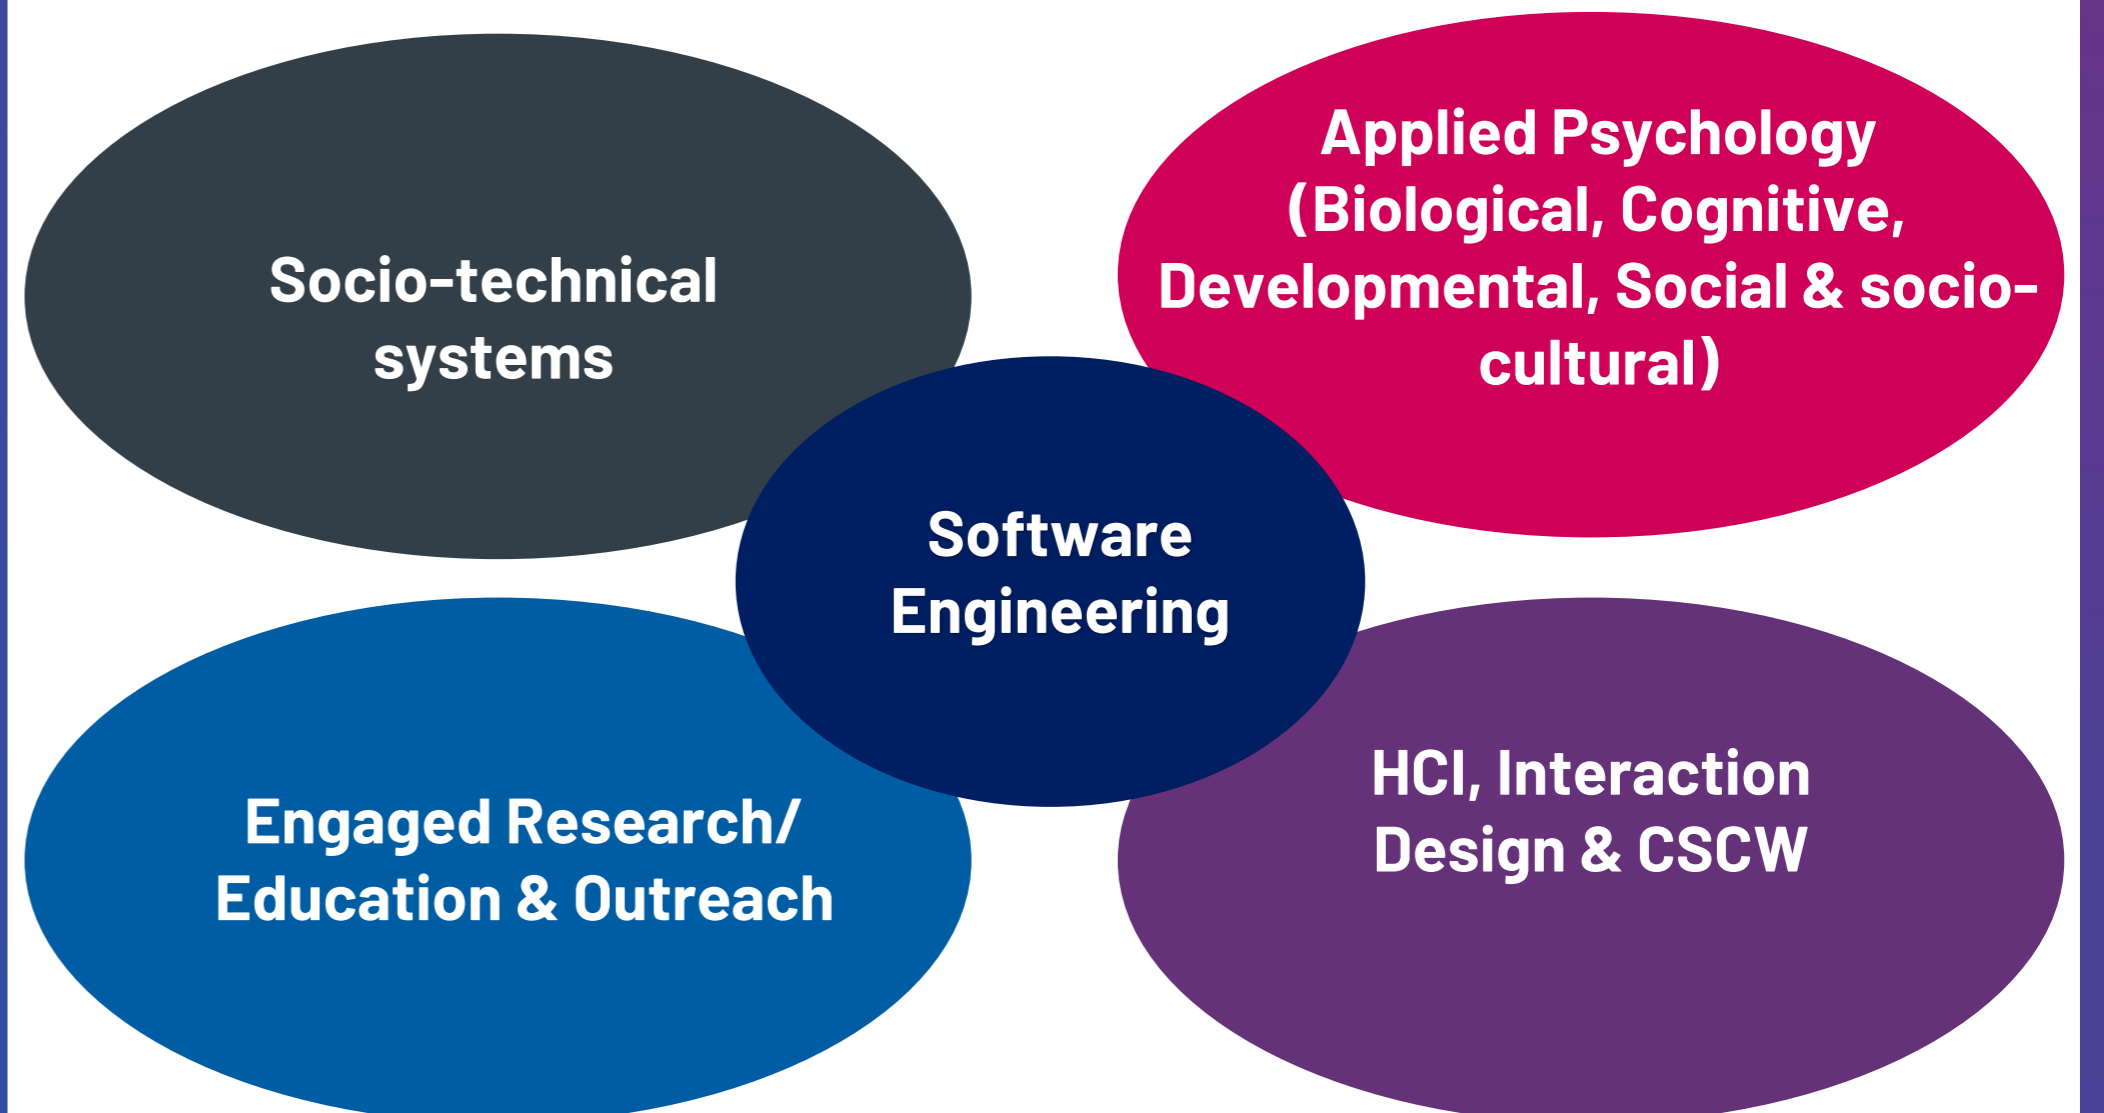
Socio-technical systems

Applied Psychology (Biological, Cognitive, Developmental, Social & socio-cultural)

Software Engineering

Engaged Research/ Education & Outreach

HCI, Interaction Design & CSCW